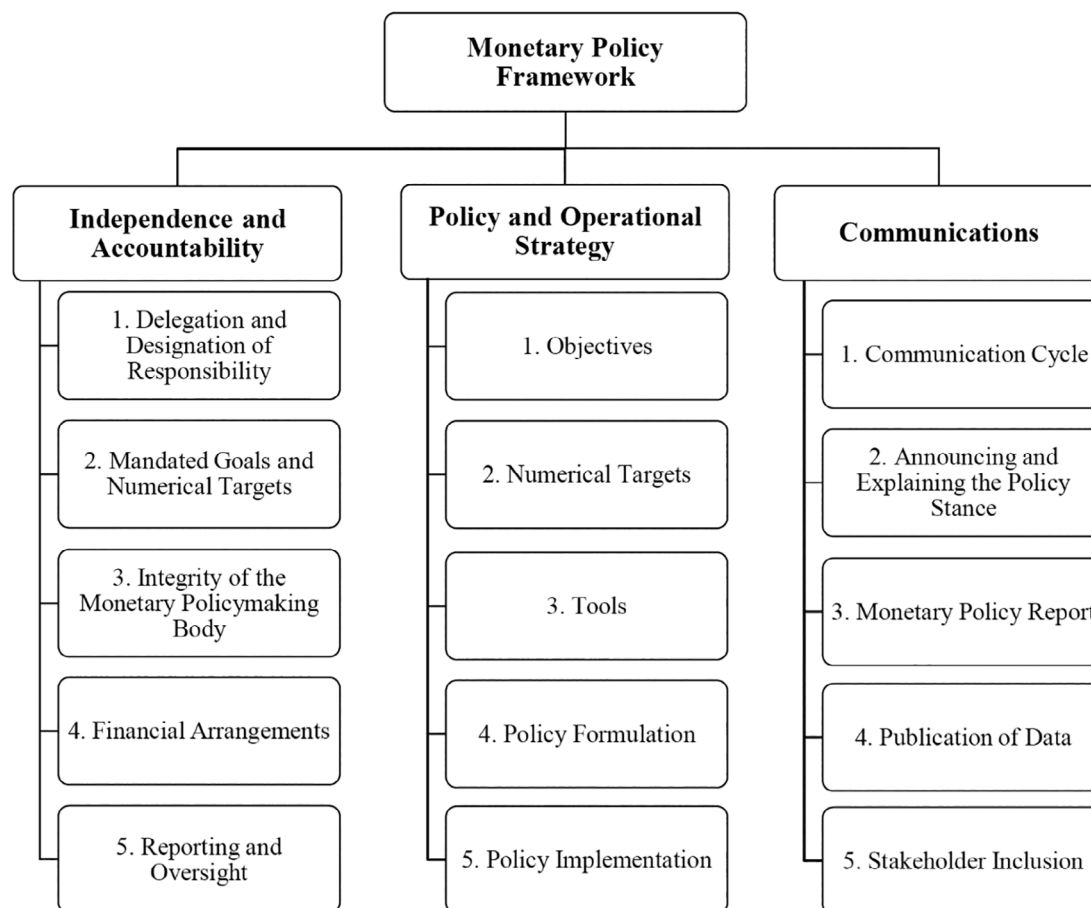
Monetary Policy Framework

Independence and Accountability

1. Delegation and Designation of Responsibility

2. Mandated Goals and Numerical Targets

3. Integrity of the Monetary Policymaking Body

4. Financial Arrangements

5. Reporting and Oversight

Policy and Operational Strategy

1. Objectives

2. Numerical Targets

3. Tools

4. Policy Formulation

5. Policy Implementation

Communications

1. Communication Cycle

2. Announcing and Explaining the Policy Stance

3. Monetary Policy Report

4. Publication of Data

5. Stakeholder Inclusion